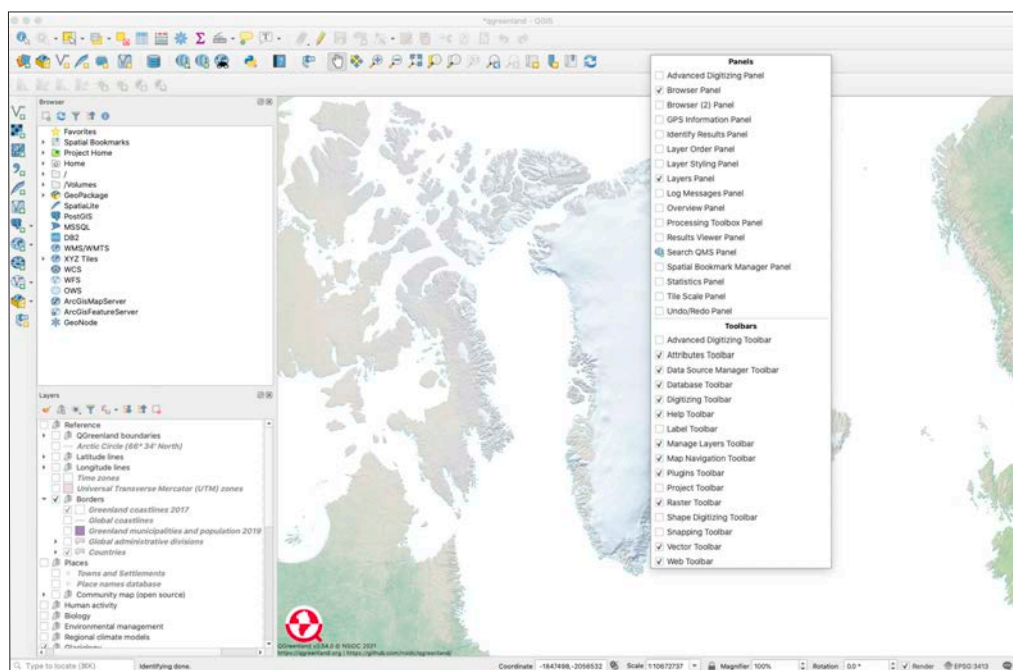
*qgreenland - QGIS

Browser

Favorites
Spatial Bookmarks
Project Home
Home
/
/Volumes
GeoPackage
SpatiaLite
PostGIS
MSSQL
DB2
WMS/WMTS
XYZ Tiles
WCS
WFS
OWS
ArcGisMapServer
ArcGisFeatureServer
GeoNode

Layers

Reference
QGreenland boundaries
Arctic Circle (66° 34' North)
Latitude lines
Longitude lines
Time zones
Universal Transverse Mercator (UTM) zones
Borders
Greenland coastlines 2017
Global coastlines
Greenland municipalities and population 2019
Global administrative divisions
Countries
Places
Towns and Settlements
Place names database
Community map (open source)
Human activity
Biology
Environmental management
Regional climate models
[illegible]

Panels
Advanced Digitizing Panel
Browser Panel
Browser (2) Panel
GPS Information Panel
Identify Results Panel
Layer Order Panel
Layer Styling Panel
Layers Panel
Log Messages Panel
Overview Panel
Processing Toolbox Panel
Results Viewer Panel
Search QMS Panel
Spatial Bookmark Manager Panel
Statistics Panel
Tile Scale Panel
Undo/Redo Panel
Toolbars
Advanced Digitizing Toolbar
Attributes Toolbar
Data Source Manager Toolbar
Database Toolbar
Digitizing Toolbar
Help Toolbar
Label Toolbar
Manage Layers Toolbar
Map Navigation Toolbar
Plugins Toolbar
Project Toolbar
Raster Toolbar
Shape Digitizing Toolbar
Snapping Toolbar
Vector Toolbar
Web Toolbar

QGreenland v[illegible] © NSIDC 2021
https://qgreenland.org | https://github.com/nsidc/qgreenland

Type to locate (⌘K)
Identifying done.
Coordinate -1847498,-2056532
Scale 1:10672737
Magnifier 100%
Rotation 0.0 °
Render
EPSG:3413